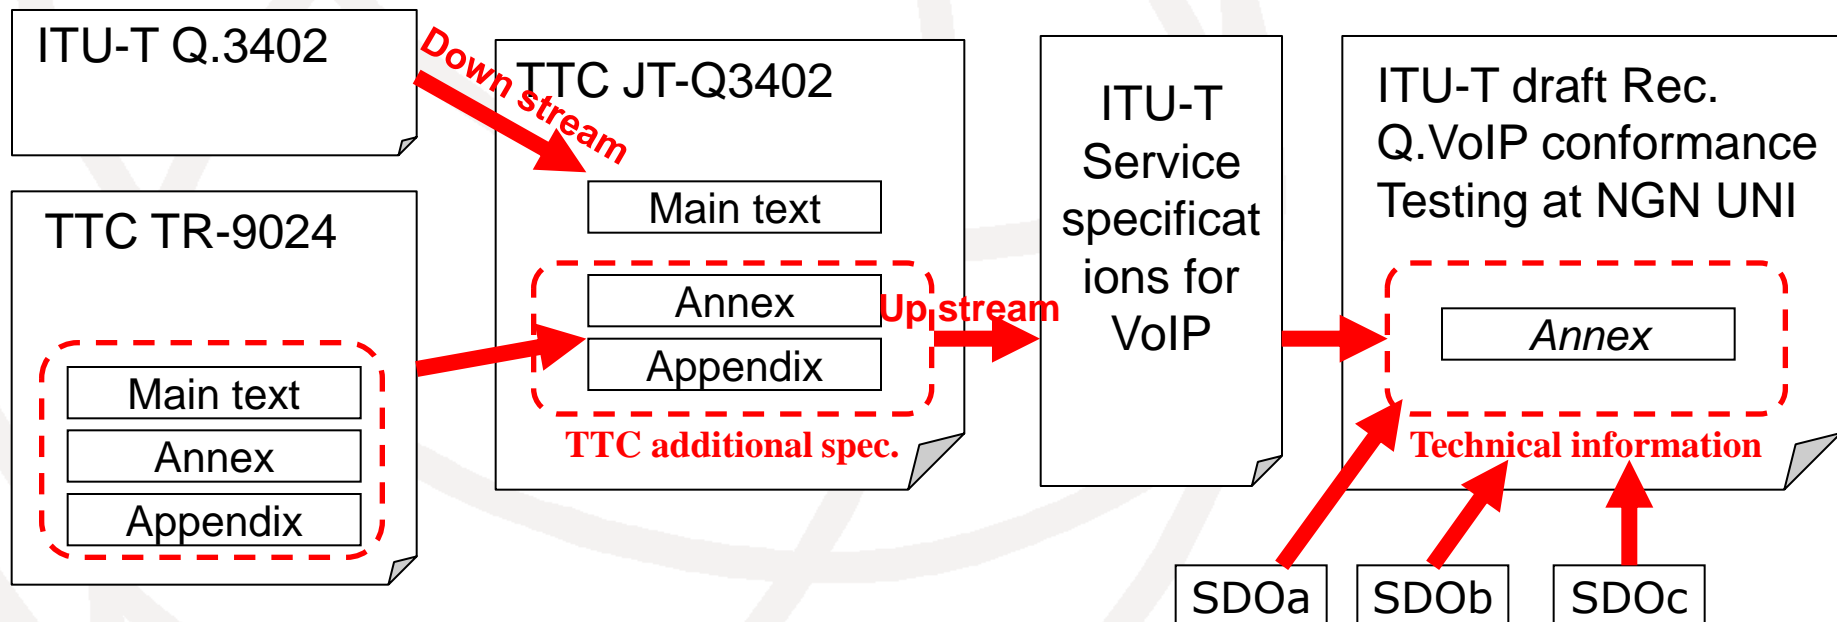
ITU-T Q.3402

TTC TR-9024

Main text

Annex

Appendix

Down stream

TTC JT-Q3402

Main text

Annex

Appendix

TTC additional spec.

Up stream

ITU-T Service specifications for VoIP

ITU-T draft Rec. Q.VoIP conformance Testing at NGN UNI

Annex

Technical information

SDOa

SDOb

SDOc